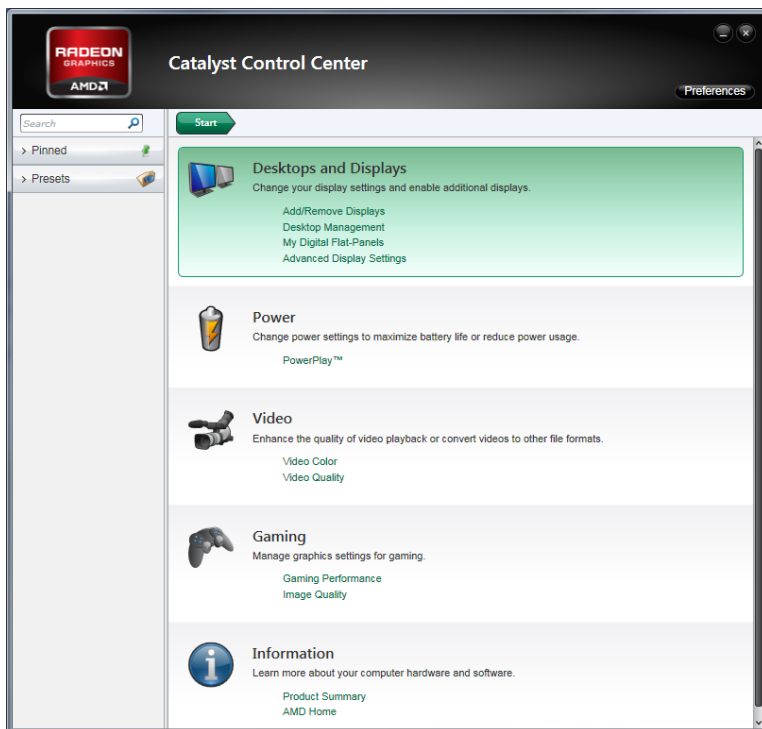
RADEON
GRAPHICS
AMD

Catalyst Control Center

Preferences

Search

› Pinned

› Presets

Start

Desktops and Displays
Change your display settings and enable additional displays.

Add/Remove Displays
Desktop Management
My Digital Flat-Panels
Advanced Display Settings

Power
Change power settings to maximize battery life or reduce power usage.

PowerPlay™

Video
Enhance the quality of video playback or convert videos to other file formats.

Video Color
Video Quality

Gaming
Manage graphics settings for gaming.

Gaming Performance
Image Quality

Information
Learn more about your computer hardware and software.

Product Summary
AMD Home